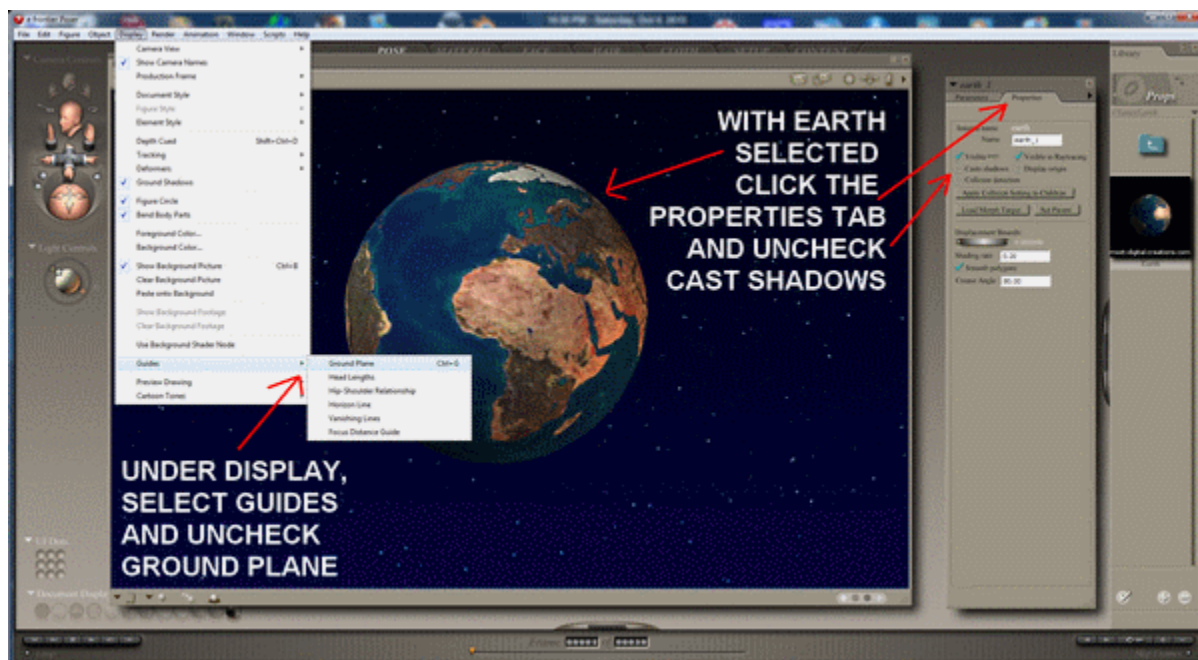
e frontier Poser

File Edit Figure Object Display Render Animation Window Scripts Help

Camera View
Show Camera Names
Production Frame
Document Style
Figure Style
Element Style
Depth Cued Shift+Ctrl+D
Tracking
Deformers
Ground Shadows
Figure Circle
Bend Body Parts
Foreground Color...
Background Color...
Show Background Picture Ctrl+B
Clear Background Picture
Paste onto Background
Show Background Footage
Clear Background Footage
Use Background Shader Node
Guides
Preview Drawing
Cartoon Tones

Ground Plane Ctrl+G
Head Lengths
Hip-Shoulder Relationship
Horizon Line
Vanishing Lines
Focus Distance Guide

POSE

WITH EARTH SELECTED CLICK THE PROPERTIES TAB AND UNCHECK CAST SHADOWS

UNDER DISPLAY, SELECT GUIDES AND UNCHECK GROUND PLANE

earth_1
Parameters Properties
Name earth_1
Visible
Visible in Raytracing
Casts shadows
Display origin
Collision detection
Apply Collision Setting to Children
Load Morph Target
Set Parent
Displacement Bounds
Shading rate 0.20
Smooth polygons
Crease Angle 80.00

Library
Props

Camera Controls
Light Controls
UI Dots
Document Display

Frames 00001 of 00030